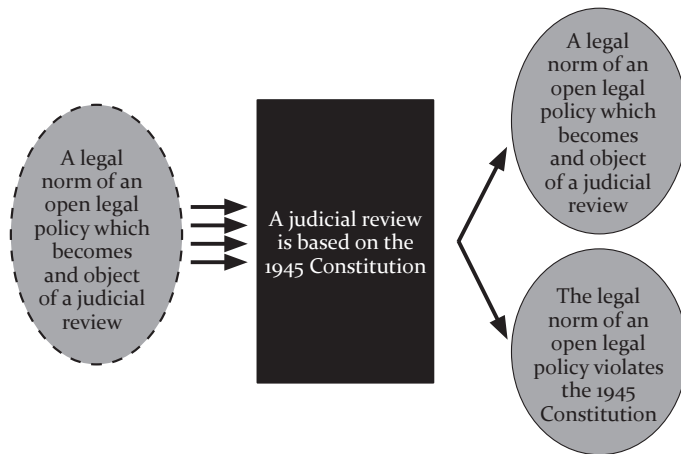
A legal norm of an open legal policy which becomes and object of a judicial review

A judicial review is based on the 1945 Constitution

A legal norm of an open legal policy which becomes and object of a judicial review

The legal norm of an open legal policy violates the 1945 Constitution